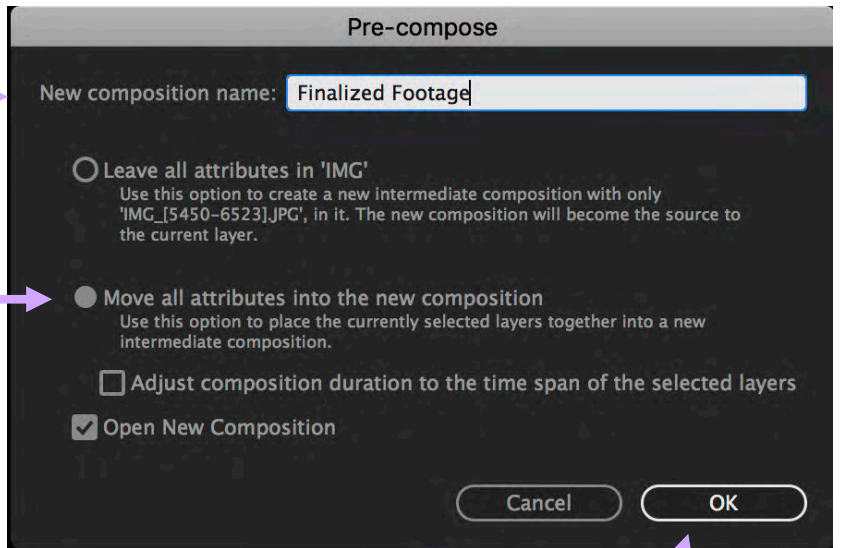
Pre-compose

New composition name: Finalized Footage

Leave all attributes in 'IMG'
Use this option to create a new intermediate composition with only 'IMG_[5450-6523].JPG', in it. The new composition will become the source to the current layer.

Move all attributes into the new composition
Use this option to place the currently selected layers together into a new intermediate composition.

Adjust composition duration to the time span of the selected layers

Open New Composition

Cancel

OK